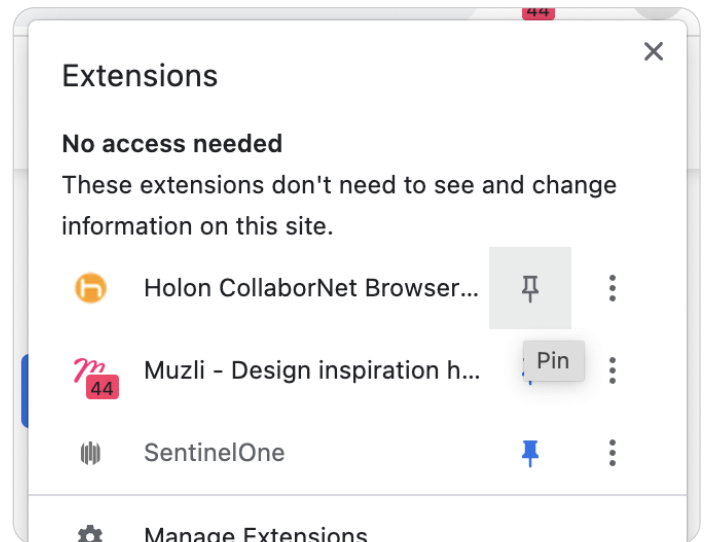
44

Extensions

No access needed
These extensions don't need to see and change information on this site.

Holon CollaborNet Browser...

Pin

44 Muzli - Design inspiration h...

SentinelOne

Manage Extensions